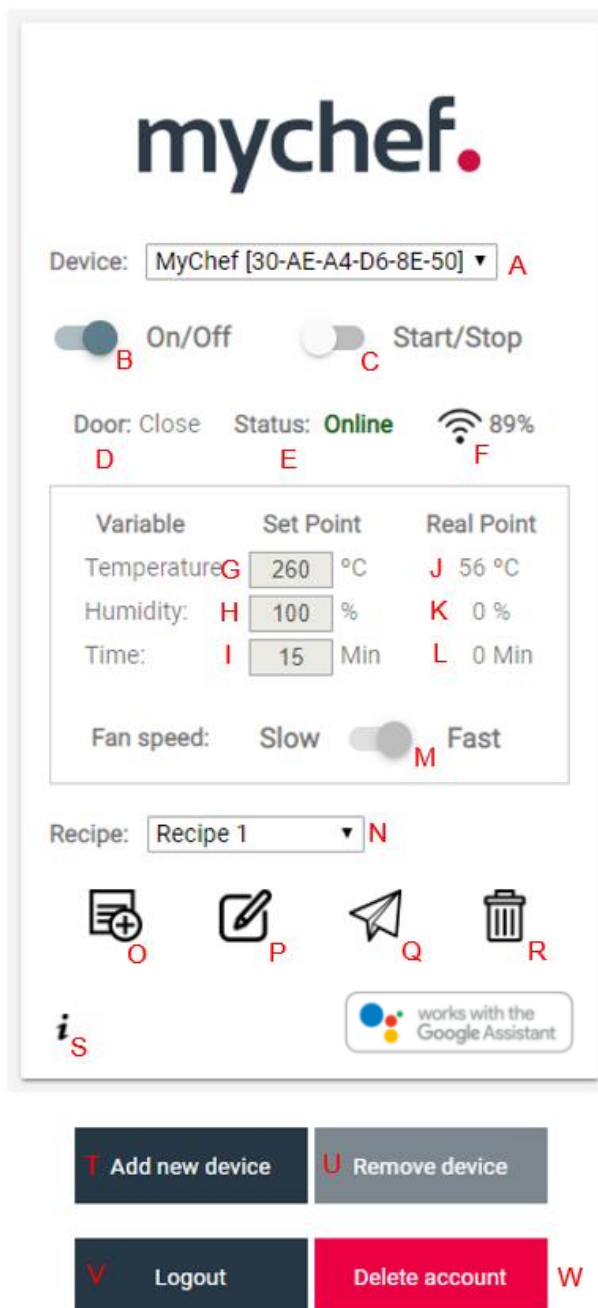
mychef.

Device: MyChef [30-AE-A4-D6-8E-50] ▾ A

On/Off B

Start/Stop C

Door: Close D

Status: Online E

89% F

| Variable | | Set Point | | | Real Point |
|---|---|---|---|---|---|
| Temperature | G | 260 | °C | J | 56 °C |
| Humidity: | H | 100 | % | K | 0 % |
| Time: | I | 15 | Min | L | 0 Min |

Fan speed: Slow M Fast

Recipe: Recipe 1 ▾ N

O P Q R

i S

works with the Google Assistant

T Add new device

U Remove device

V Logout

Delete account W